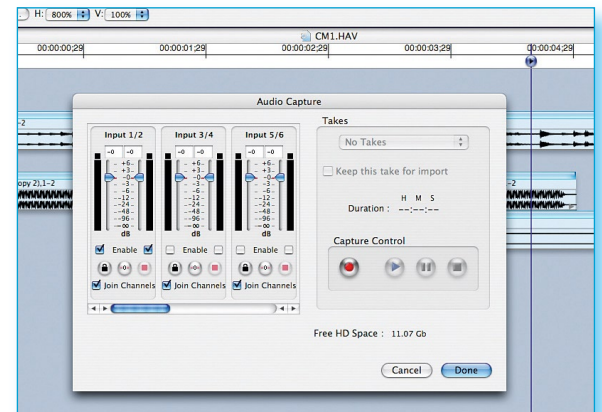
H: 800% V: 100%

CM1.HAV

00:00:00;29 00:00:01;29 00:00:02;29 00:00:03;29 00:00:04;29

Audio Capture

-2

opy 2),1-2

-2

Input 1/2

-0 -0

+6 +3 -0 -3 -6 -12 -24 -48 -96 -oo dB

Enable

Join Channels

Input 3/4

-0 -0

+6 +3 -0 -3 -6 -12 -24 -48 -96 -oo dB

Enable

Join Channels

Input 5/6

-0 -0

+6 +3 -0 -3 -6 -12 -24 -48 -96 -oo dB

Enable

Join Channels

Takes

No Takes

Keep this take for import

H M S

Duration : --:--:--

Capture Control

Free HD Space : 11.07 Gb

Cancel Done